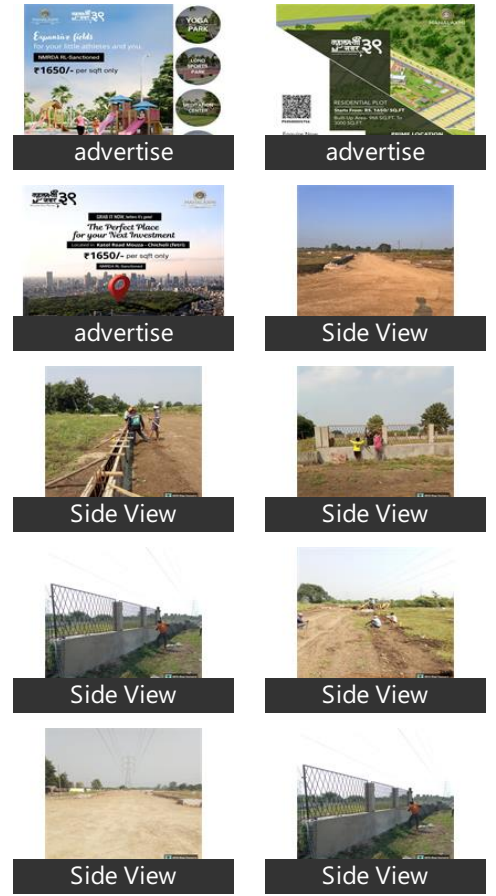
महालक्ष्मी नगर ३९

Expansive fields for your little athletes and you.

NMRDA RL-Sanctioned

₹1650/- per sqft only

YOGA PARK

LONG SPORTS PARK

MEDITATION CENTER

advertise

महालक्ष्मी नगर ३९

MAHALAXMI

RESIDENTIAL PLOT

Starts From: RS. 1650/ SQ.FT

Built-Up Area: 966 SQ.FT. To 3000 SQ.FT.

Enquire Now

ENGINE LOCATION

advertise

महालक्ष्मी नगर ३९

GRAB IT NOW, before it's gone!

The Perfect Place for your Next Investment

Located in: Katol Road Mouza - Chicholi (Fetri)

₹1650/- per sqft only

NMRDA RL-Sanctioned

advertise

Side View

Side View

Side View

Side View

Side View

Side View

Side View